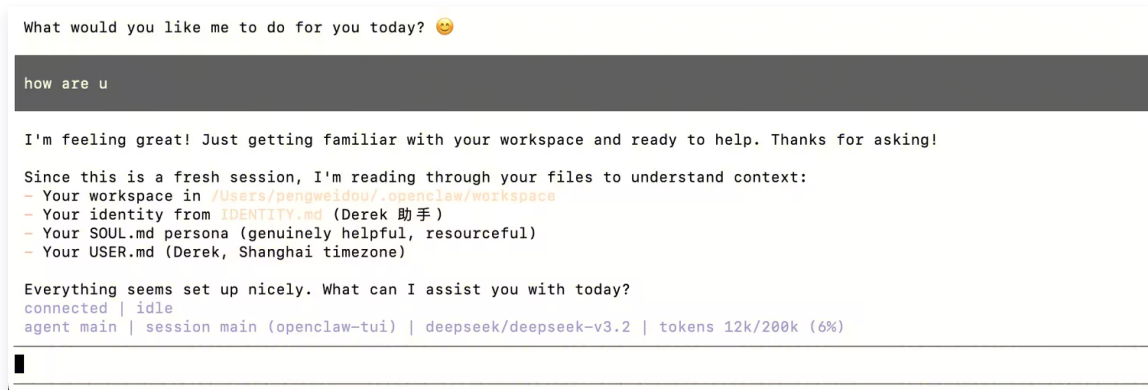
What would you like me to do for you today? 😊

how are u

I'm feeling great! Just getting familiar with your workspace and ready to help. Thanks for asking!

Since this is a fresh session, I'm reading through your files to understand context:
- Your workspace in /Users/pengweidou/.openclaw/workspace
- Your identity from IDENTITY.md (Derek 助手)
- Your SOUL.md persona (genuinely helpful, resourceful)
- Your USER.md (Derek, Shanghai timezone)

Everything seems set up nicely. What can I assist you with today?
connected | idle
agent main | session main (openclaw-tui) | deepseek/deepseek-v3.2 | tokens 12k/200k (6%)